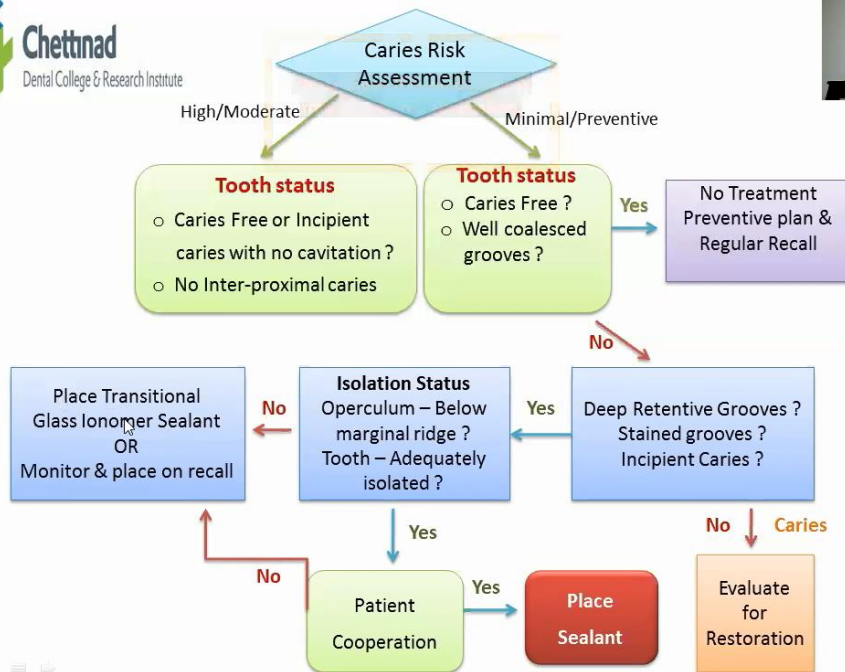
Chettinad
Dental College & Research Institute

Caries Risk Assessment

High/Moderate

Minimal/Preventive

Tooth status
o Caries Free or Incipient caries with no cavitation ?
o No Inter-proximal caries

Tooth status
o Caries Free ?
o Well coalesced grooves ?

Yes

No Treatment
Preventive plan & Regular Recall

No

Place Transitional Glass Ionomer Sealant
OR
Monitor & place on recall

No

Isolation Status
Operculum – Below marginal ridge ?
Tooth – Adequately isolated ?

Yes

Deep Retentive Grooves ?
Stained grooves ?
Incipient Caries ?

Yes

No

No

Caries

Patient Cooperation

Yes

Place Sealant

Evaluate for Restoration